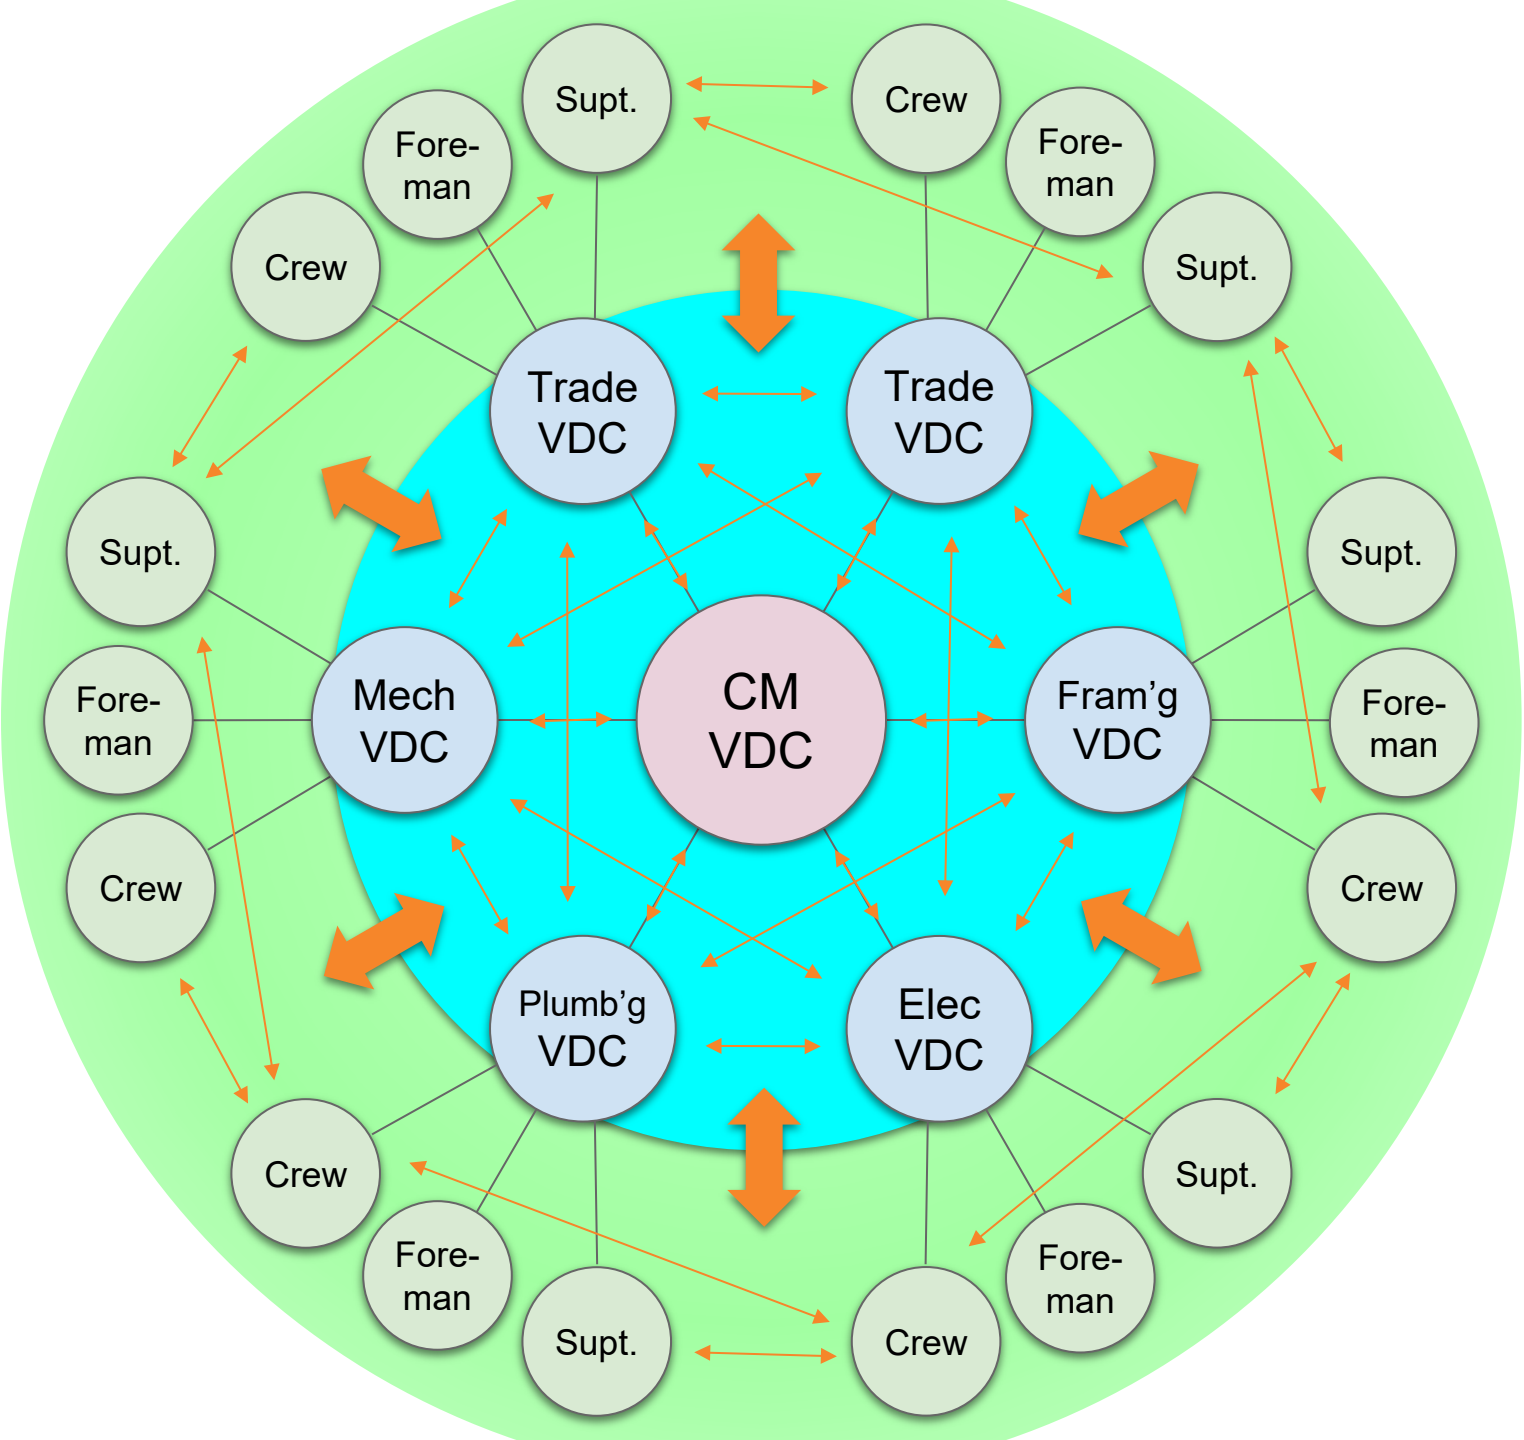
Supt.

Crew

Fore-man

Fore-man

Crew

Supt.

Trade VDC

Trade VDC

Supt.

Supt.

Mech VDC

CM VDC

Fram'g VDC

Fore-man

Fore-man

Crew

Crew

Plumb'g VDC

Elec VDC

Crew

Supt.

Fore-man

Fore-man

Supt.

Crew